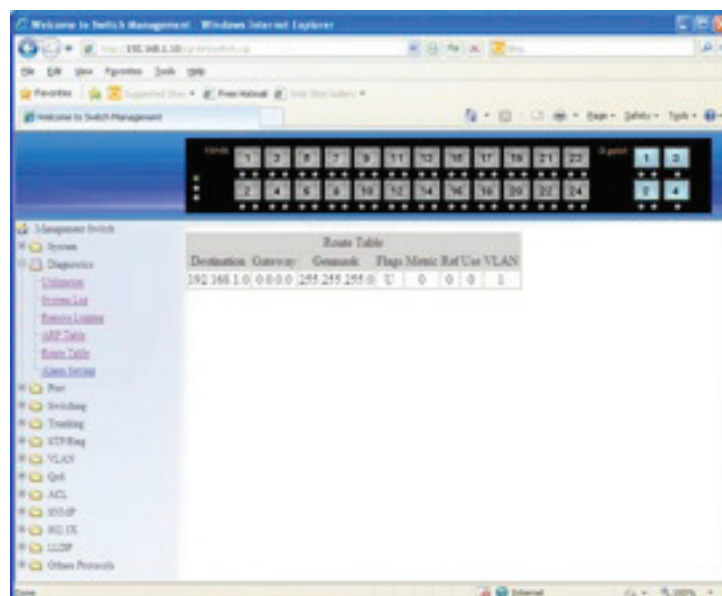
Welcome to Switch Management - Windows Internet Explorer

http://192.168.1.10/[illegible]

File Edit View Favorites Tools Help

Favorites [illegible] Free Hotmail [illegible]

Welcome to Switch Management

Page Safety Tools

1 3 5 7 9 11 13 15 17 19 21 23
2 4 6 8 10 12 14 16 18 20 22 24
1 3
2 4

Management Switch
System
Diagnostics
Utilization
System Log
Remote Logging
ARP Table
Route Table
Alarm Setting
Port
Switching
Trunking
STP/Ring
VLAN
QoS
ACL
IGMP
802.1X
LLDP
Others Protocols

Route Table

| Destination | Gateway | Genmask | Flags | Metric | Ref | Use | VLAN |
|---|---|---|---|---|---|---|---|
| 192.168.1.0 | 0.0.0.0 | 255.255.255.0 | U | 0 | 0 | 0 | 1 |

Done
Internet
100%